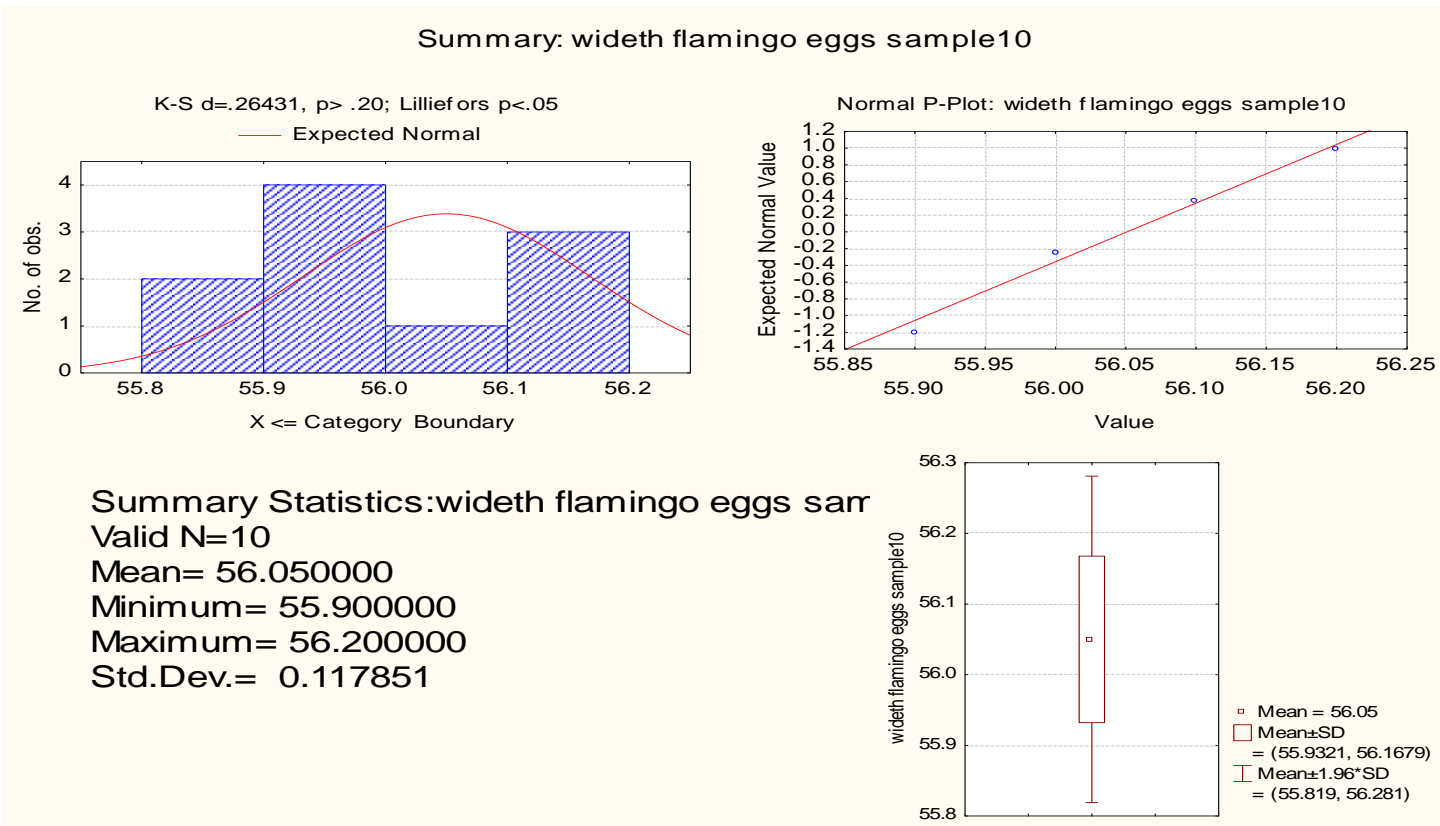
Summary: wideth flamingo eggs sample10

K-S d=.26431, p> .20; Lilliefors p<.05
Expected Normal

No. of obs.
4
3
2
1
0
55.8 55.9 56.0 56.1 56.2
X <= Category Boundary

Normal P-Plot: wideth flamingo eggs sample10

Expected Normal Value
1.2
1.0
0.8
0.6
0.4
0.2
0.0
-0.2
-0.4
-0.6
-0.8
-1.0
-1.2
-1.4
55.85 55.90 55.95 56.00 56.05 56.10 56.15 56.20 56.25
Value

Summary Statistics:wideth flamingo eggs sam
Valid N=10
Mean= 56.050000
Minimum= 55.900000
Maximum= 56.200000
Std.Dev.= 0.117851

wideth flamingo eggs sample10
56.3
56.2
56.1
56.0
55.9
55.8

Mean = 56.05
Mean±SD
= (55.9321, 56.1679)
Mean±1.96*SD
= (55.819, 56.281)